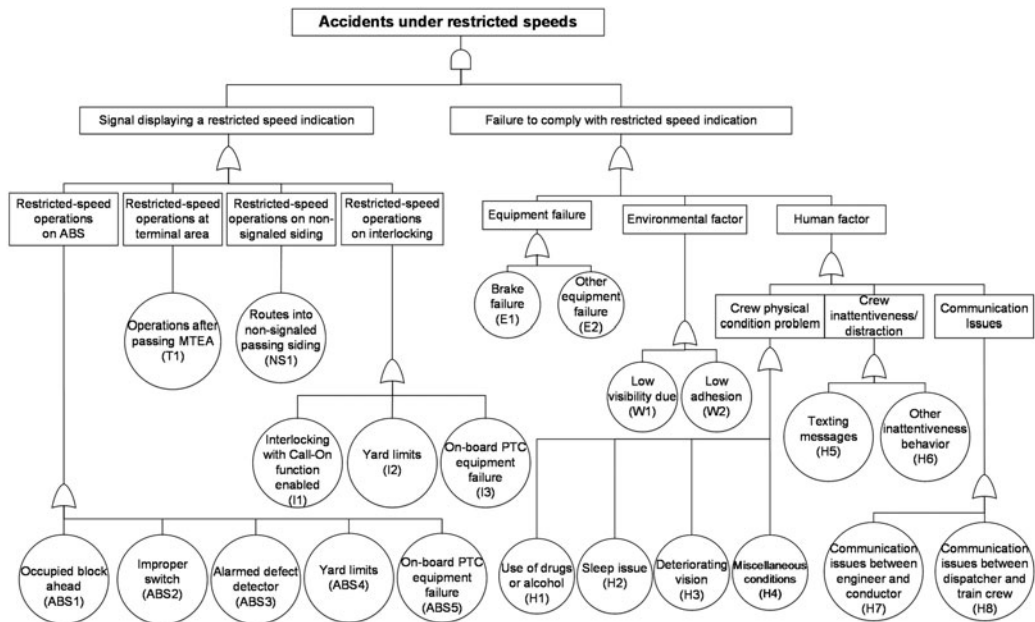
Accidents under restricted speeds

Signal displaying a restricted speed indication

Failure to comply with restricted speed indication

Restricted-speed operations on ABS

Restricted-speed operations at terminal area

Restricted-speed operations on non-signaled siding

Restricted-speed operations on interlocking

Equipment failure

Environmental factor

Human factor

Brake failure (E1)

Other equipment failure (E2)

Crew physical condition problem

Crew inattentiveness/ distraction

Communication Issues

Operations after passing MTEA (T1)

Routes into non-signaled passing siding (NS1)

Low visibility due (W1)

Low adhesion (W2)

Texting messages (H5)

Other inattentiveness behavior (H6)

Interlocking with Call-On function enabled (I1)

Yard limits (I2)

On-board PTC equipment failure (I3)

Use of drugs or alcohol (H1)

Sleep issue (H2)

Deteriorating vision (H3)

Miscellaneous conditions (H4)

Communication issues between engineer and conductor (H7)

Communication issues between dispatcher and train crew (H8)

Occupied block ahead (ABS1)

Improper switch (ABS2)

Alarmed defect detector (ABS3)

Yard limits (ABS4)

On-board PTC equipment failure (ABS5)